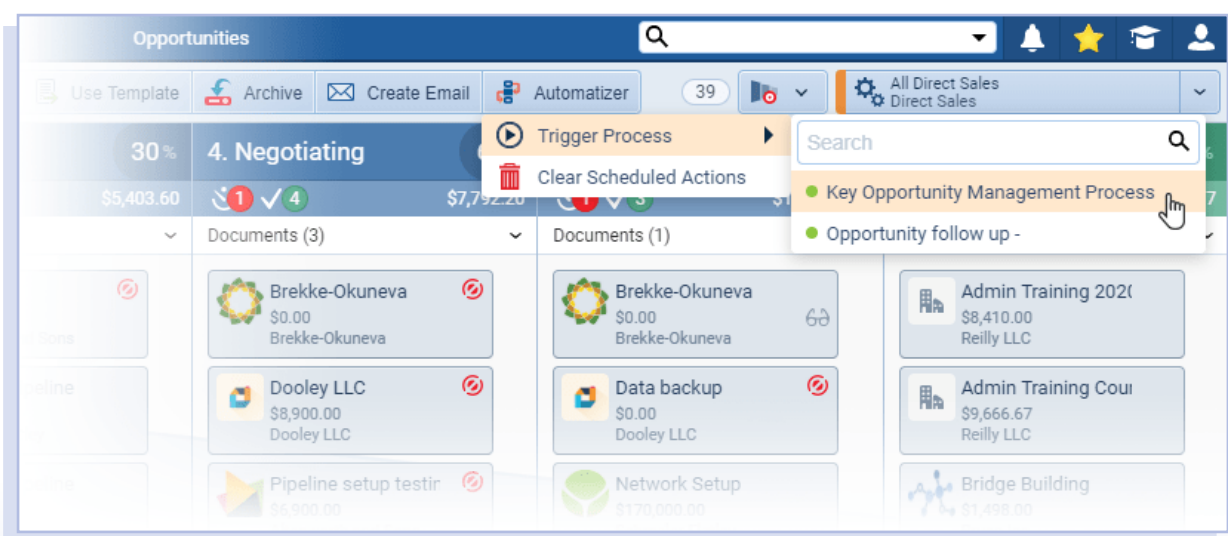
Opportunities

Use Template | Archive | Create Email | Automatizer | 39 | All Direct Sales Direct Sales

30 %
$5,403.60

4. Negotiating
1 4 $7,792.20

Trigger Process
Clear Scheduled Actions

Search
Key Opportunity Management Process
Opportunity follow up -

Documents (3)
Brekke-Okuneva
$0.00
Brekke-Okuneva

Dooley LLC
$8,900.00
Dooley LLC

Pipeline setup testir
$6,900.00

Documents (1)
Brekke-Okuneva
$0.00
Brekke-Okuneva

Data backup
$0.00
Dooley LLC

Network Setup
$170,000.00

Admin Training 202(
$8,410.00
Reilly LLC

Admin Training Cour
$9,666.67
Reilly LLC

Bridge Building
$1,498.00